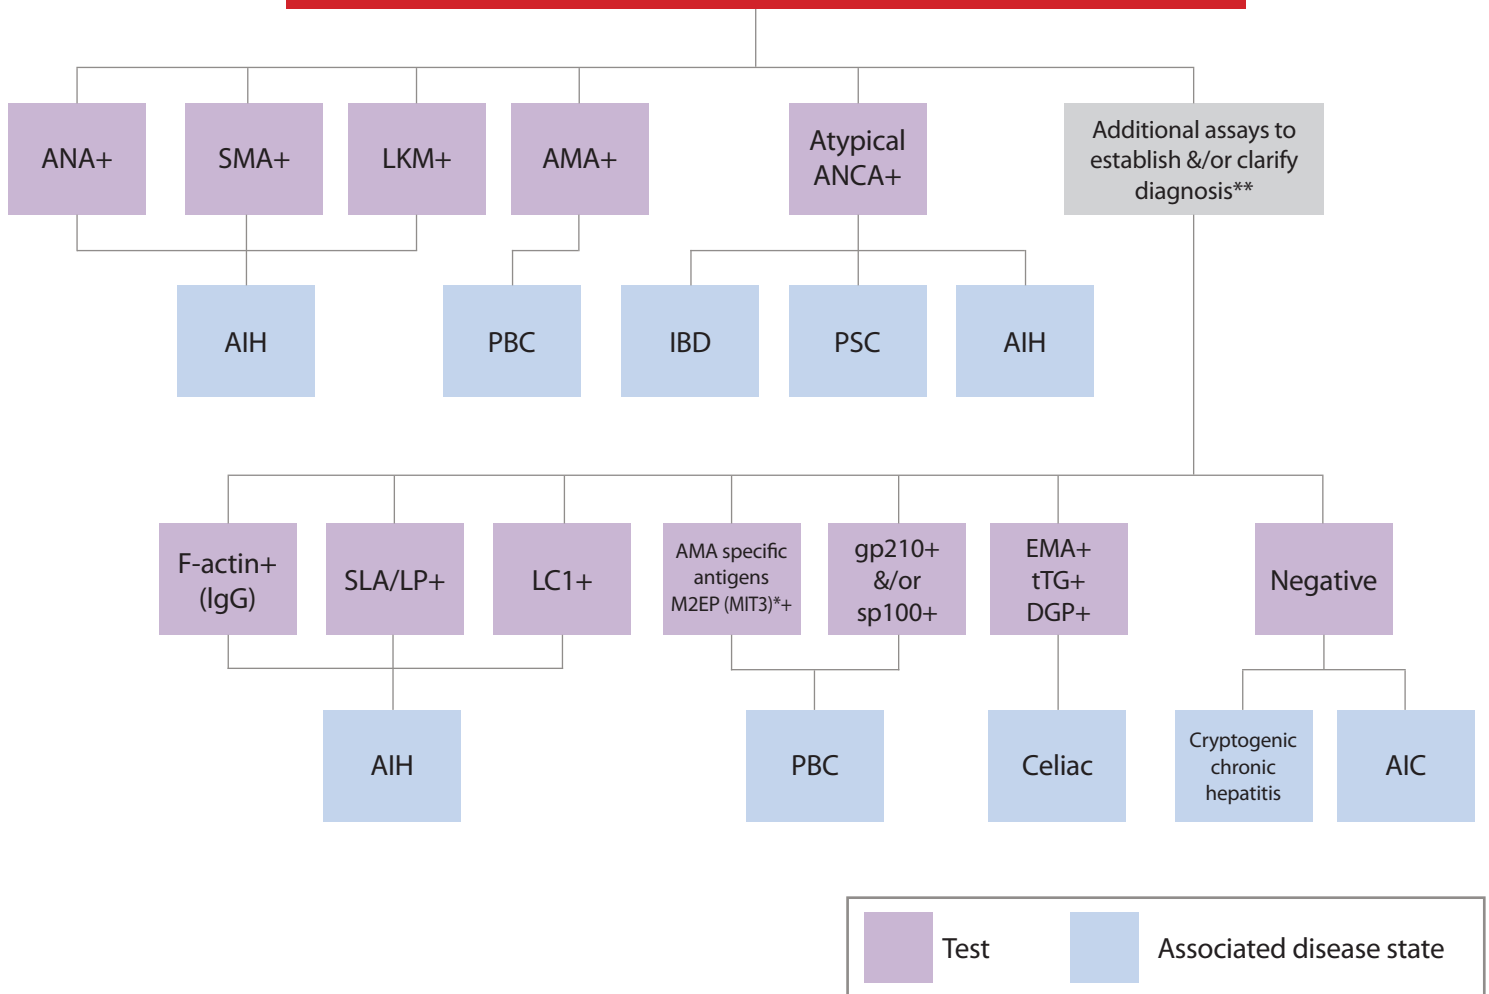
ANA+

SMA+

LKM+

AMA+

Atypical ANCA+

Additional assays to establish &/or clarify diagnosis**

AIH

PBC

IBD

PSC

AIH

F-actin+ (IgG)

SLA/LP+

LC1+

AMA specific antigens M2EP (MIT3)*+

gp210+ &/or sp100+

EMA+ tTG+ DGP+

Negative

AIH

PBC

Celiac

Cryptogenic chronic hepatitis

AIC

Test

Associated disease state